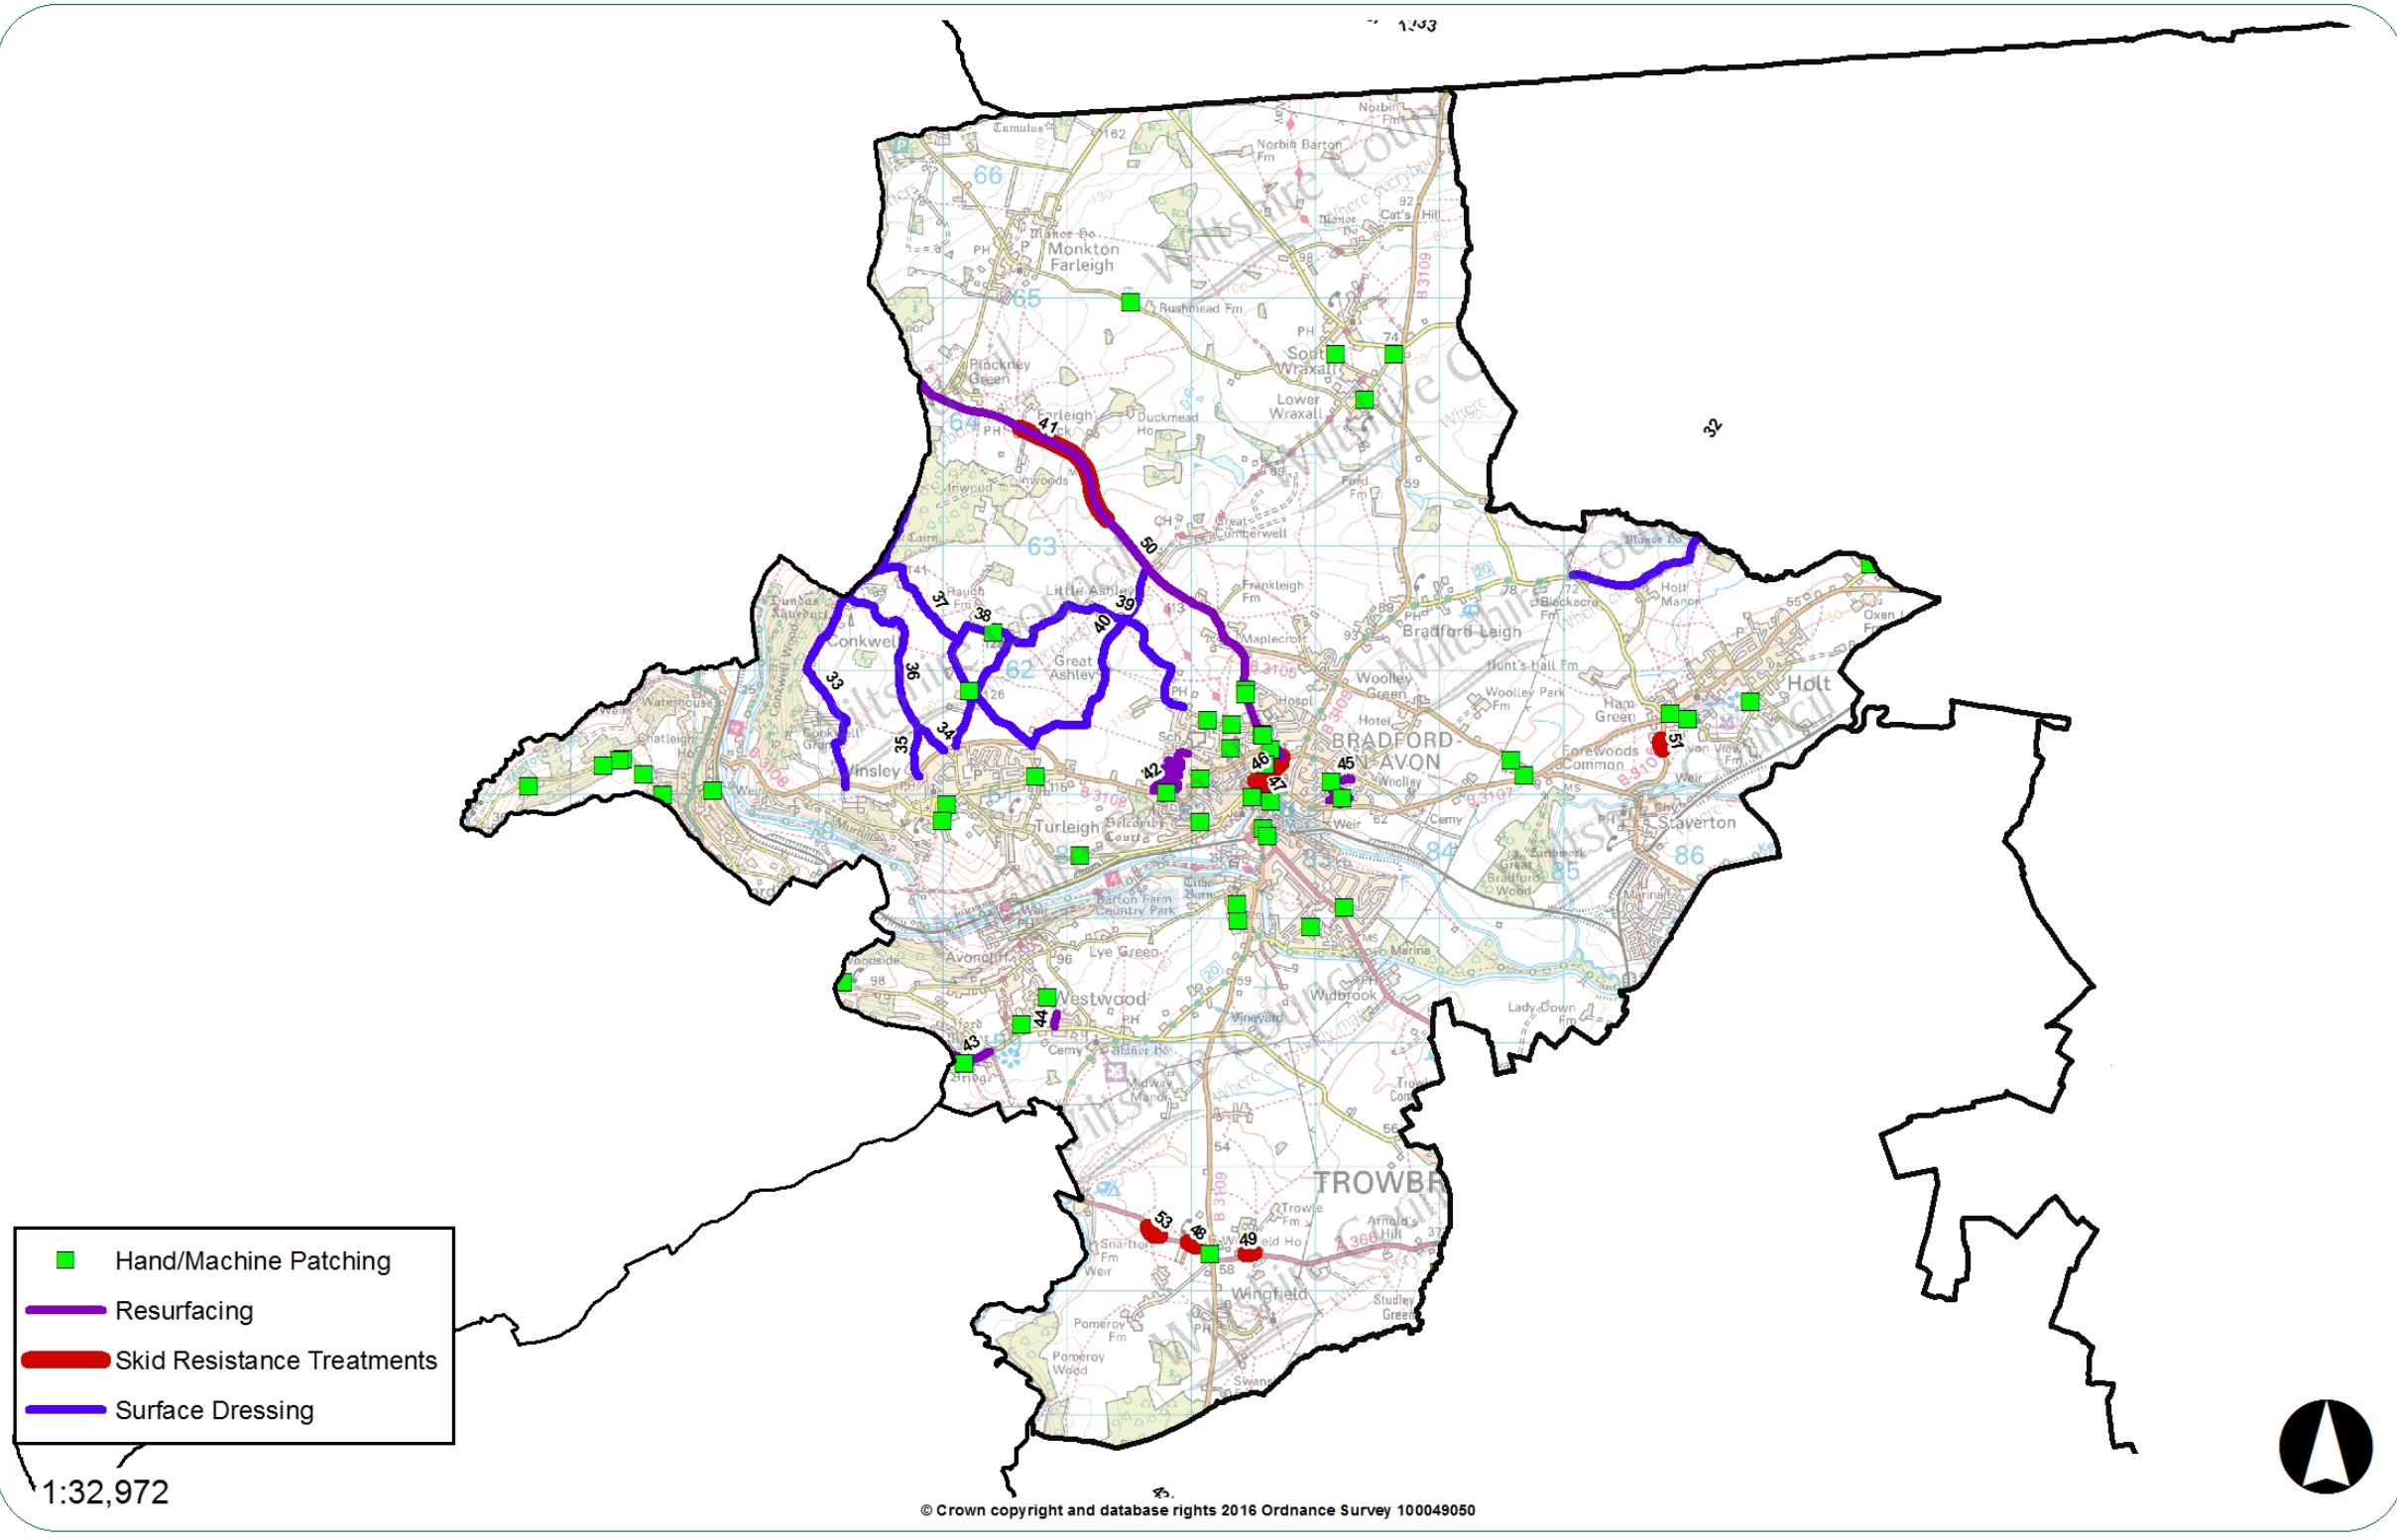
Hand/Machine Patching
Resurfacing
Skid Resistance Treatments
Surface Dressing

1:32,972

© Crown copyright and database rights 2016 Ordnance Survey 100049050

Monkton Farleigh
South Wraxall
Lower Wraxall
Bradford Leigh
Holt
Staverton
BRADFORD-ON-AVON
Woolley Green
Westwood
Avoncliff
Turleigh
Conkwell
Winsley
Great Ashley
Little Ashley
Widbrook
Wingfield
TROWBR
Lye Green
Pinckney Green
Farleigh Wick
Great Cumberwell
Frankleigh Fm
Norbin Barton Fm
Cat's Hill
Rushmead Fm
Ham Green
Forewoods Common
Holt Manor
Blackacre Fm
Hunt's Hall Fm
Woolley Park Fm
Barton Farm Country Park
Pomeroy Fm
Pomeroy Wood
Lady Down
Trowle Fm
Midway Manor
Vineyard
Marina
Studley Green
Arnold's Hill

32
33
34
35
36
37
38
39
40
41
42
43
44
45
46
47
48
49
50
51
53